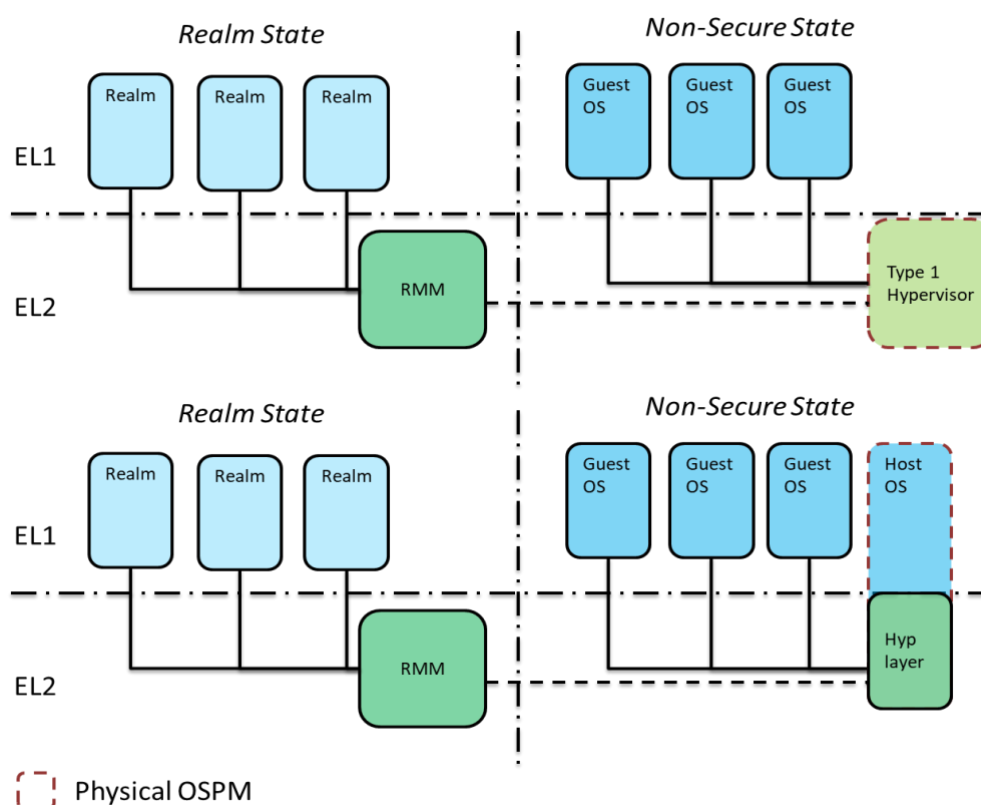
Realm State

Non-Secure State

Realm

Realm

Realm

Guest OS

Guest OS

Guest OS

EL1

RMM

Type 1 Hypervisor

EL2

Realm State

Non-Secure State

Realm

Realm

Realm

Guest OS

Guest OS

Guest OS

Host OS

EL1

RMM

Hyp layer

EL2

Physical OSPM